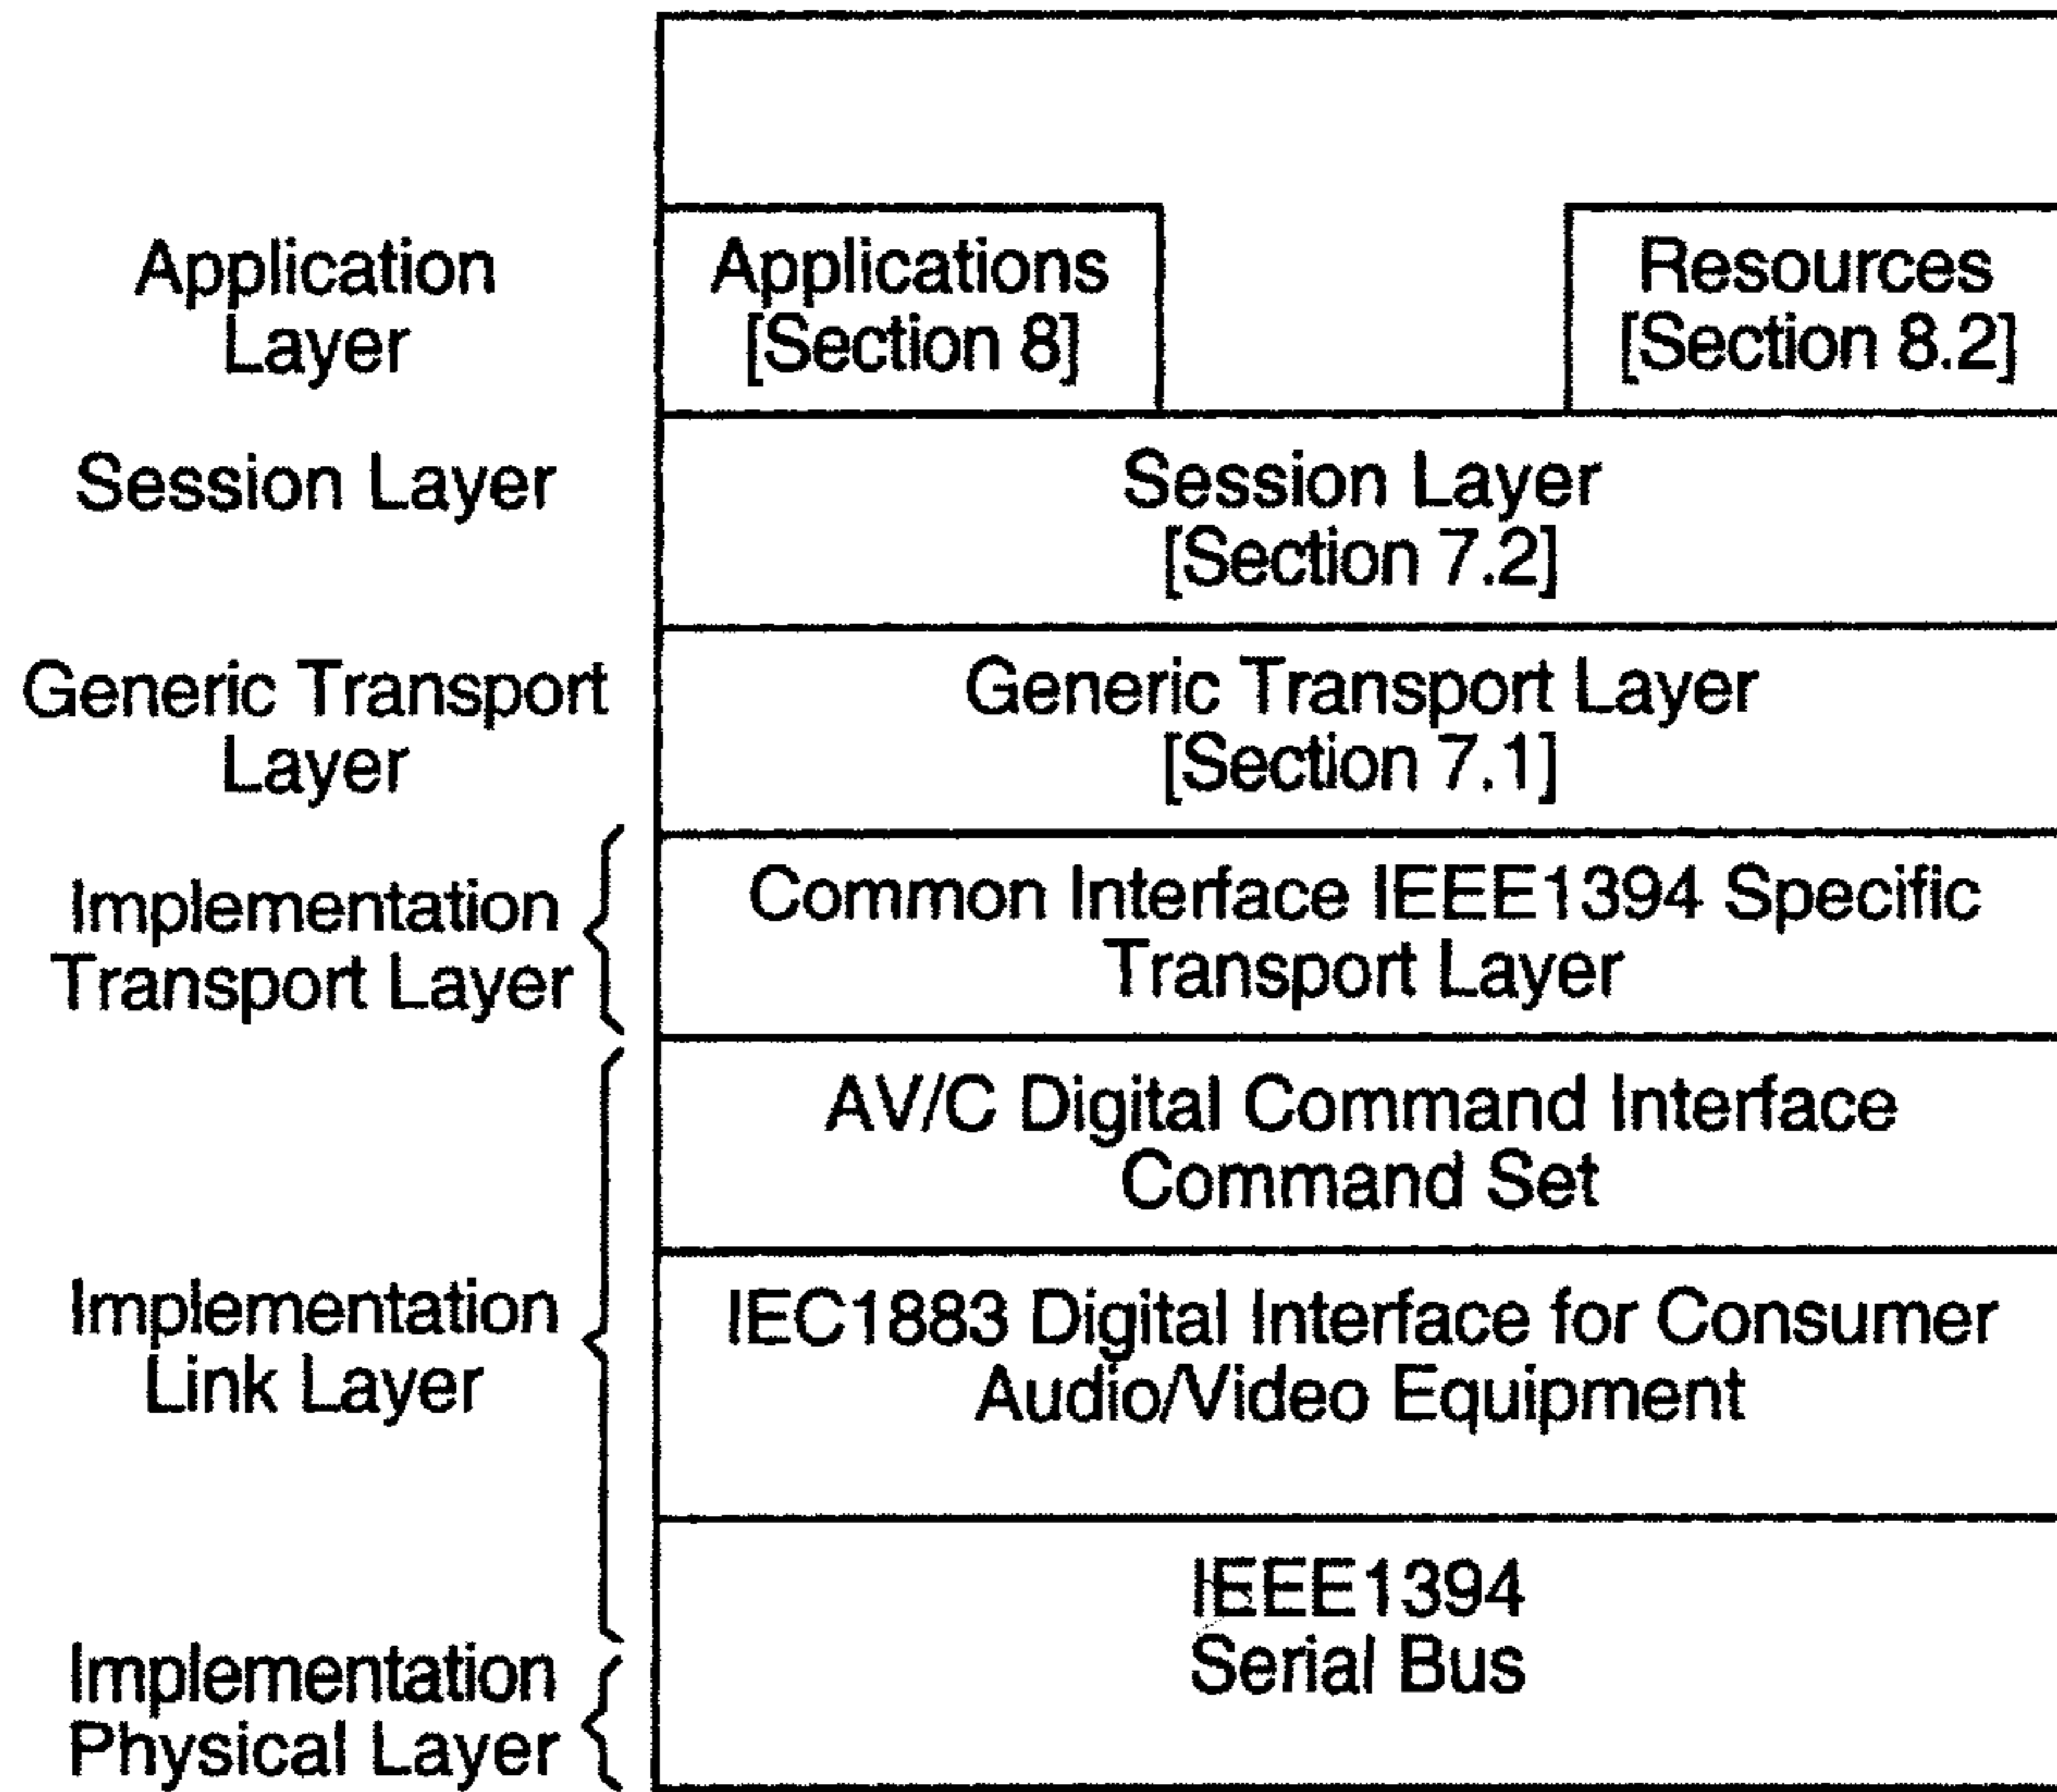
Application Layer

Applications [Section 8]

Resources [Section 8.2]

Session Layer

Session Layer [Section 7.2]

Generic Transport Layer

Generic Transport Layer [Section 7.1]

Implementation Transport Layer

Common Interface IEEE1394 Specific Transport Layer

AV/C Digital Command Interface Command Set

Implementation Link Layer

IEC1883 Digital Interface for Consumer Audio/Video Equipment

IEEE1394 Serial Bus

Implementation Physical Layer